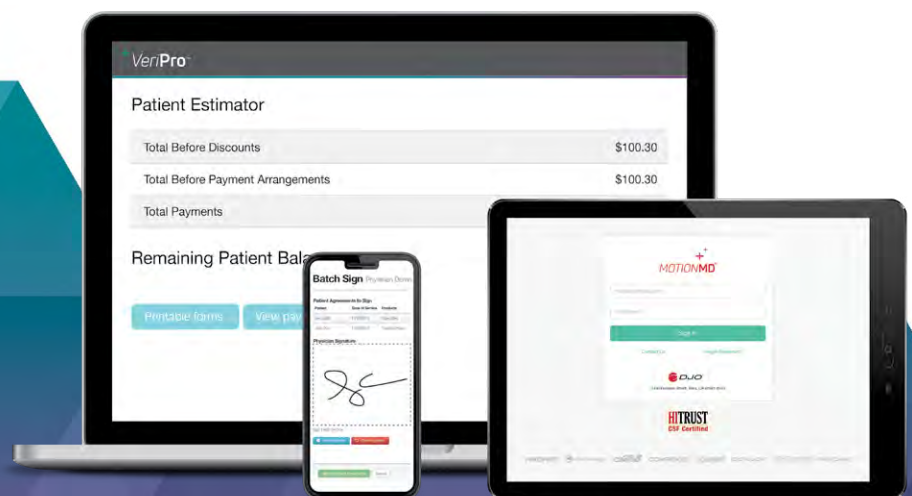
VeriPro

Patient Estimator

| Total Before Discounts | $100.30 |
|---|---|
| Total Before Payment Arrangements | $100.30 |
| Total Payments | |

Remaining Patient Bala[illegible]

Printable forms View pa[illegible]

Batch Sign Physician Demo

Patient Agreements to Sign

Physician Signature

MOTIONMD

Sign In

DJO

HITRUST CSF Certified